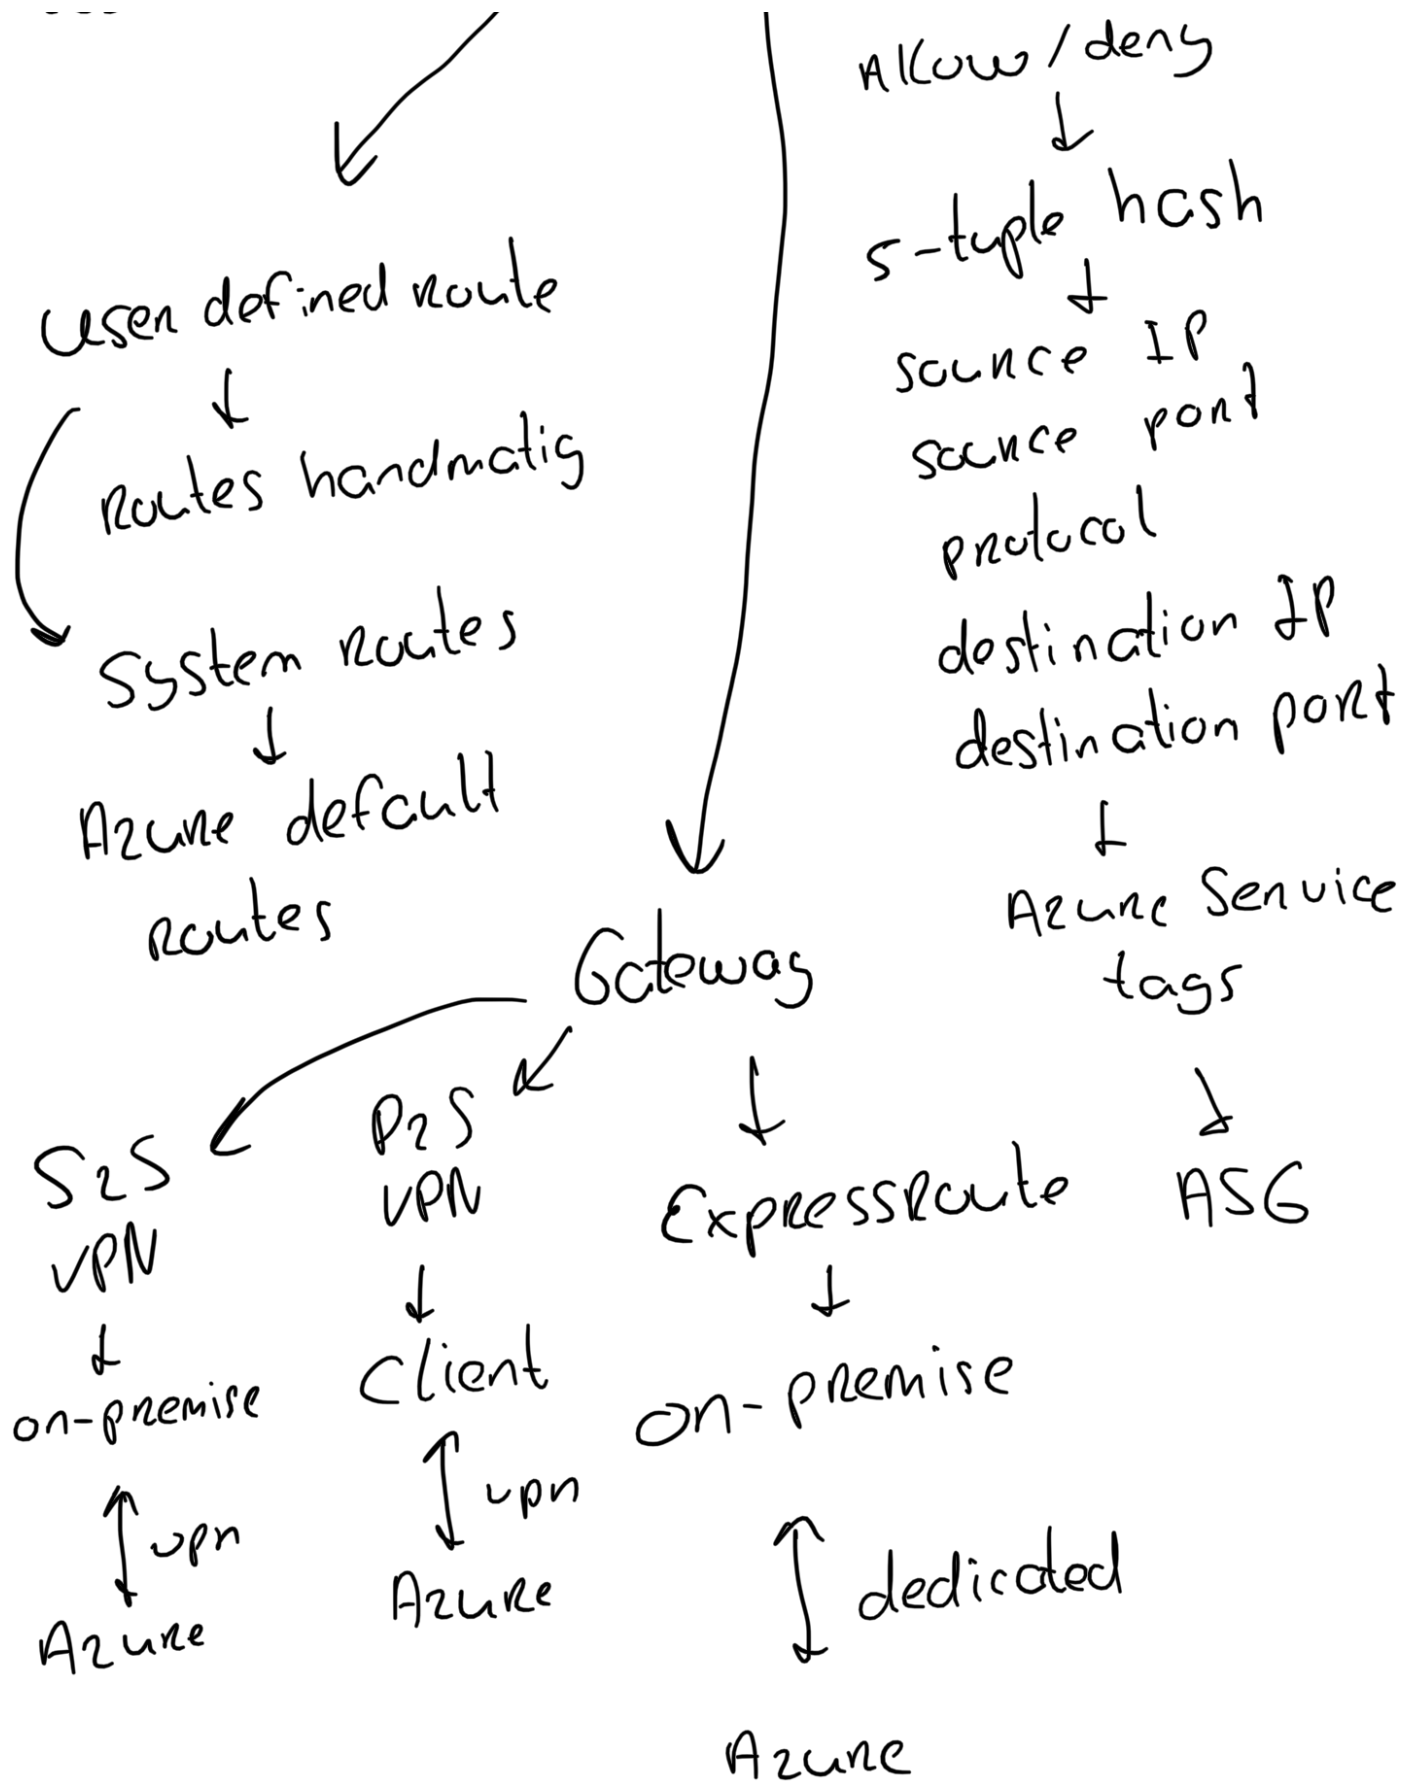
Allow / deny
5-tuple hash
source IP
source port
protocol
destination IP
destination port
Azure Service tags
ASG

User defined route
Routes handmatig
System routes
Azure default routes

Gateway

S2S VPN
on-premise
vpn
Azure

P2S VPN
Client
vpn
Azure

ExpressRoute
on-premise
dedicated
Azure